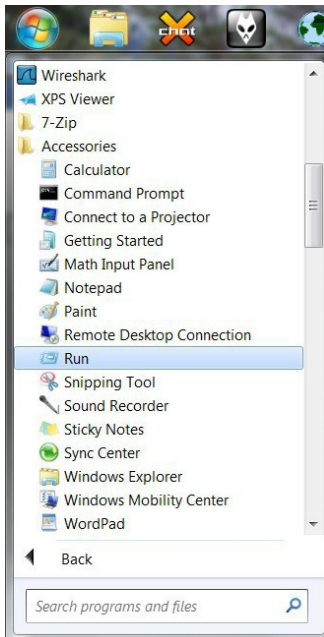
chat

Wireshark
XPS Viewer
7-Zip
Accessories
Calculator
Command Prompt
Connect to a Projector
Getting Started
Math Input Panel
Notepad
Paint
Remote Desktop Connection
Run
Snipping Tool
Sound Recorder
Sticky Notes
Sync Center
Windows Explorer
Windows Mobility Center
WordPad

Back

Search programs and files